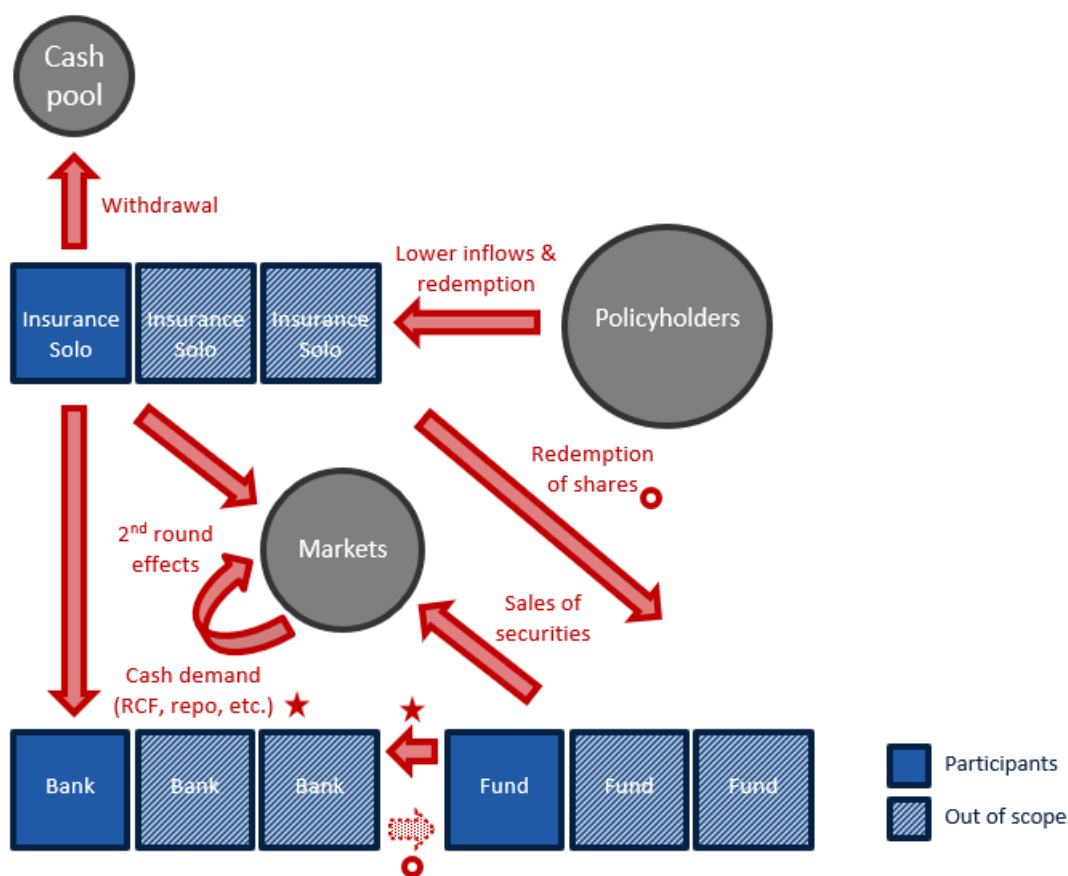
Cash pool

Withdrawal

Insurance Solo

Insurance Solo

Insurance Solo

Lower inflows & redemption

Policyholders

Redemption of shares

$2^{nd}$ round effects

Markets

Sales of securities

Cash demand (RCF, repo, etc.)

Bank

Bank

Bank

Fund

Fund

Fund

Participants

Out of scope